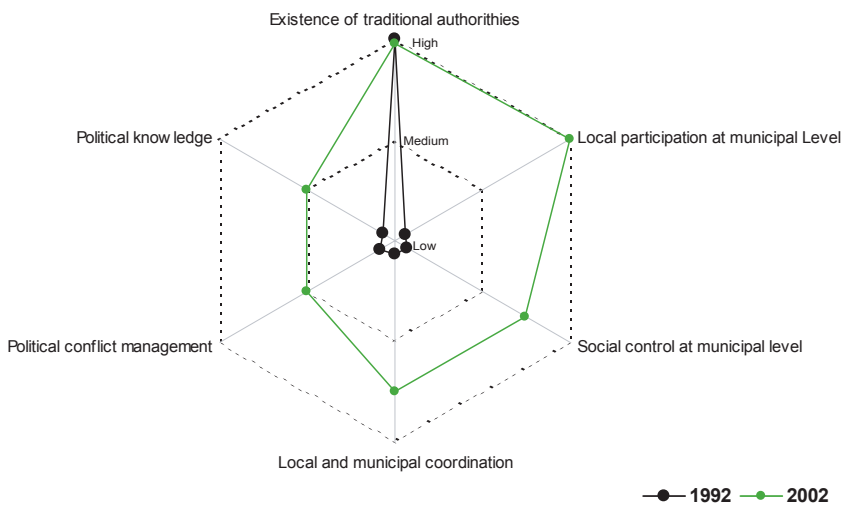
Existence of traditional authorithies

High

Medium

Low

Local participation at municipal Level

Political know ledge

Social control at municipal level

Political conflict management

Local and municipal coordination

1992 2002